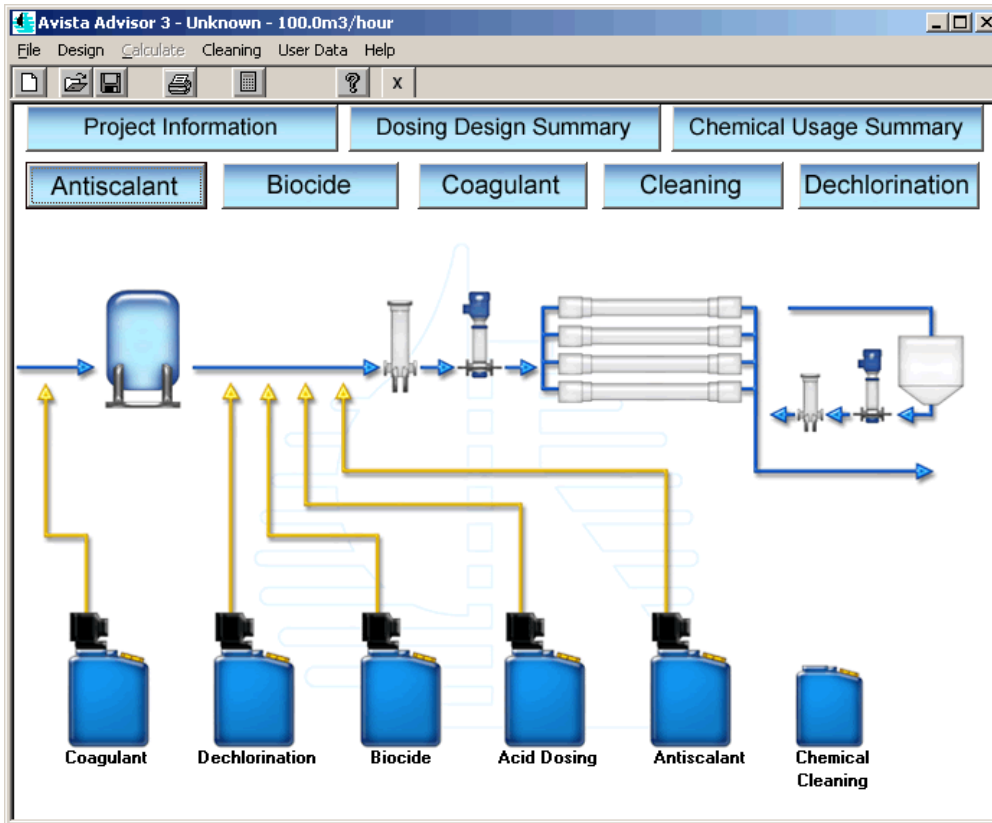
Avista Advisor 3 - Unknown - 100.0m3/hour

File Design Calculate Cleaning User Data Help

x

Project Information | Dosing Design Summary | Chemical Usage Summary

Antiscalant | Biocide | Coagulant | Cleaning | Dechlorination

Coagulant

Dechlorination

Biocide

Acid Dosing

Antiscalant

Chemical Cleaning